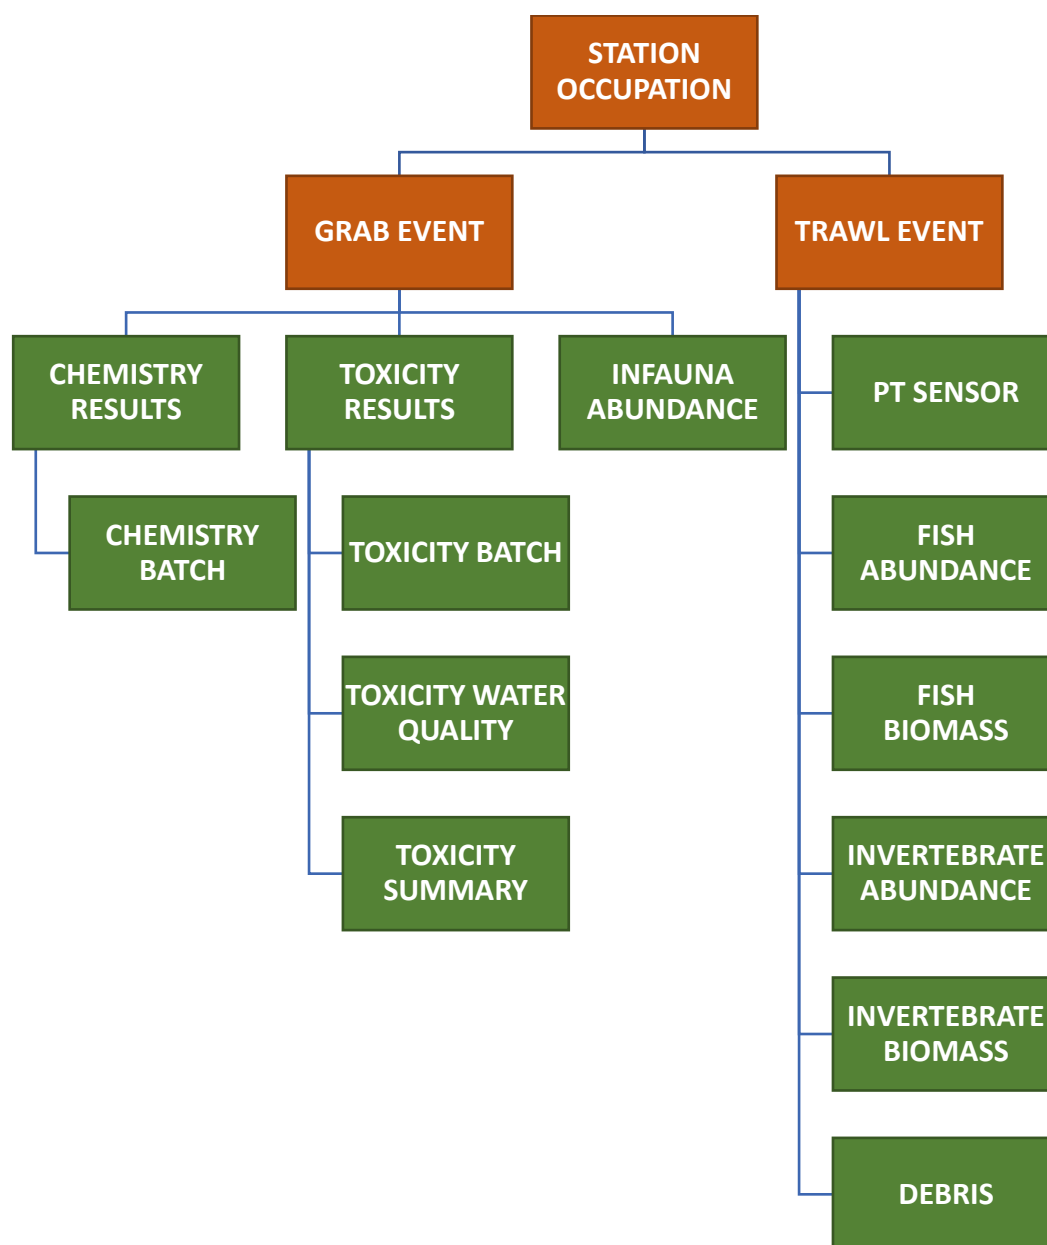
STATION OCCUPATION

GRAB EVENT

TRAWL EVENT

CHEMISTRY RESULTS

TOXICITY RESULTS

INFAUNA ABUNDANCE

PT SENSOR

CHEMISTRY BATCH

TOXICITY BATCH

FISH ABUNDANCE

TOXICITY WATER QUALITY

FISH BIOMASS

TOXICITY SUMMARY

INVERTEBRATE ABUNDANCE

INVERTEBRATE BIOMASS

DEBRIS